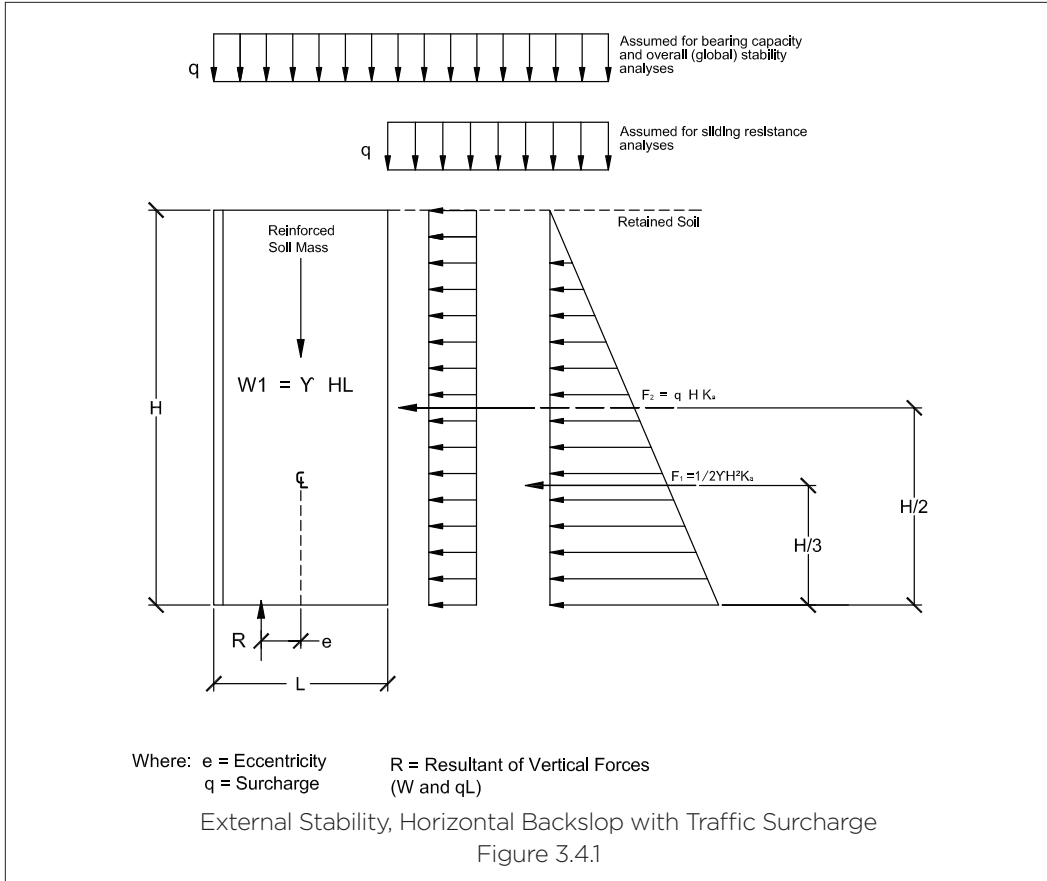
q

Assumed for bearing capacity and overall (global) stability analyses

q

Assumed for sliding resistance analyses

Retained Soil

Reinforced Soil Mass

W1 = Y HL

H

$F_2$ = q H $K_a$

$F_1$ =1/2Y$H^2K_a$

H/2

H/3

R

e

L

Where: e = Eccentricity
q = Surcharge

R = Resultant of Vertical Forces (W and qL)

External Stability, Horizontal Backslop with Traffic Surcharge
Figure 3.4.1